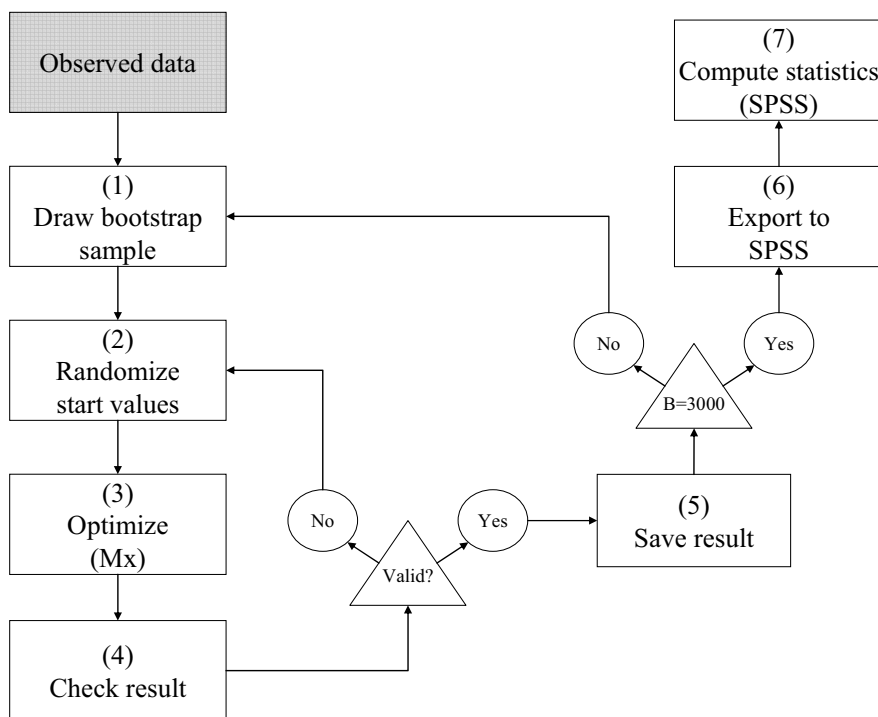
Observed data

(1)
Draw bootstrap sample

(2)
Randomize start values

(3)
Optimize (Mx)

(4)
Check result

No

Valid?

Yes

(5)
Save result

B=3000

No

Yes

(6)
Export to SPSS

(7)
Compute statistics (SPSS)